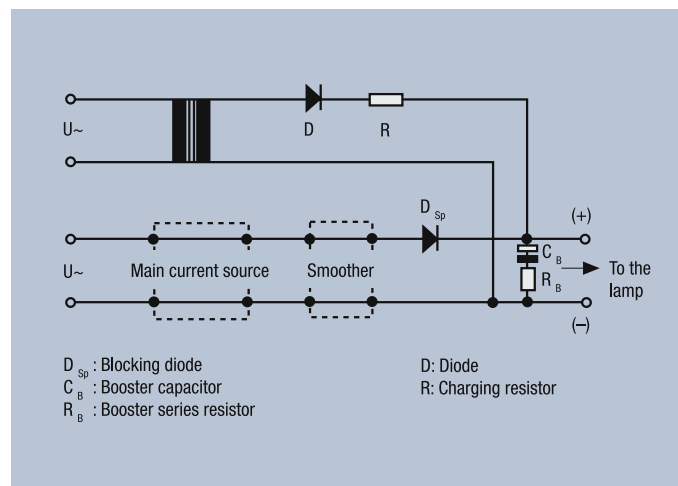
U~

D

R

D $_{Sp}$

(+)

U~

Main current source

Smoother

C $_B$

R $_B$

To the lamp

(–)

D $_{Sp}$ : Blocking diode
C $_B$ : Booster capacitor
R $_B$ : Booster series resistor

D: Diode
R: Charging resistor